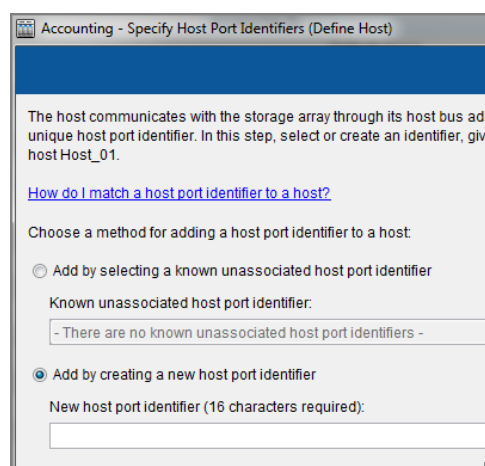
Accounting - Specify Host Port Identifiers (Define Host)

The host communicates with the storage array through its host bus ad unique host port identifier. In this step, select or create an identifier, giv host Host_01.

How do I match a host port identifier to a host?

Choose a method for adding a host port identifier to a host:

Add by selecting a known unassociated host port identifier

Known unassociated host port identifier:

- There are no known unassociated host port identifiers -

Add by creating a new host port identifier

New host port identifier (16 characters required):